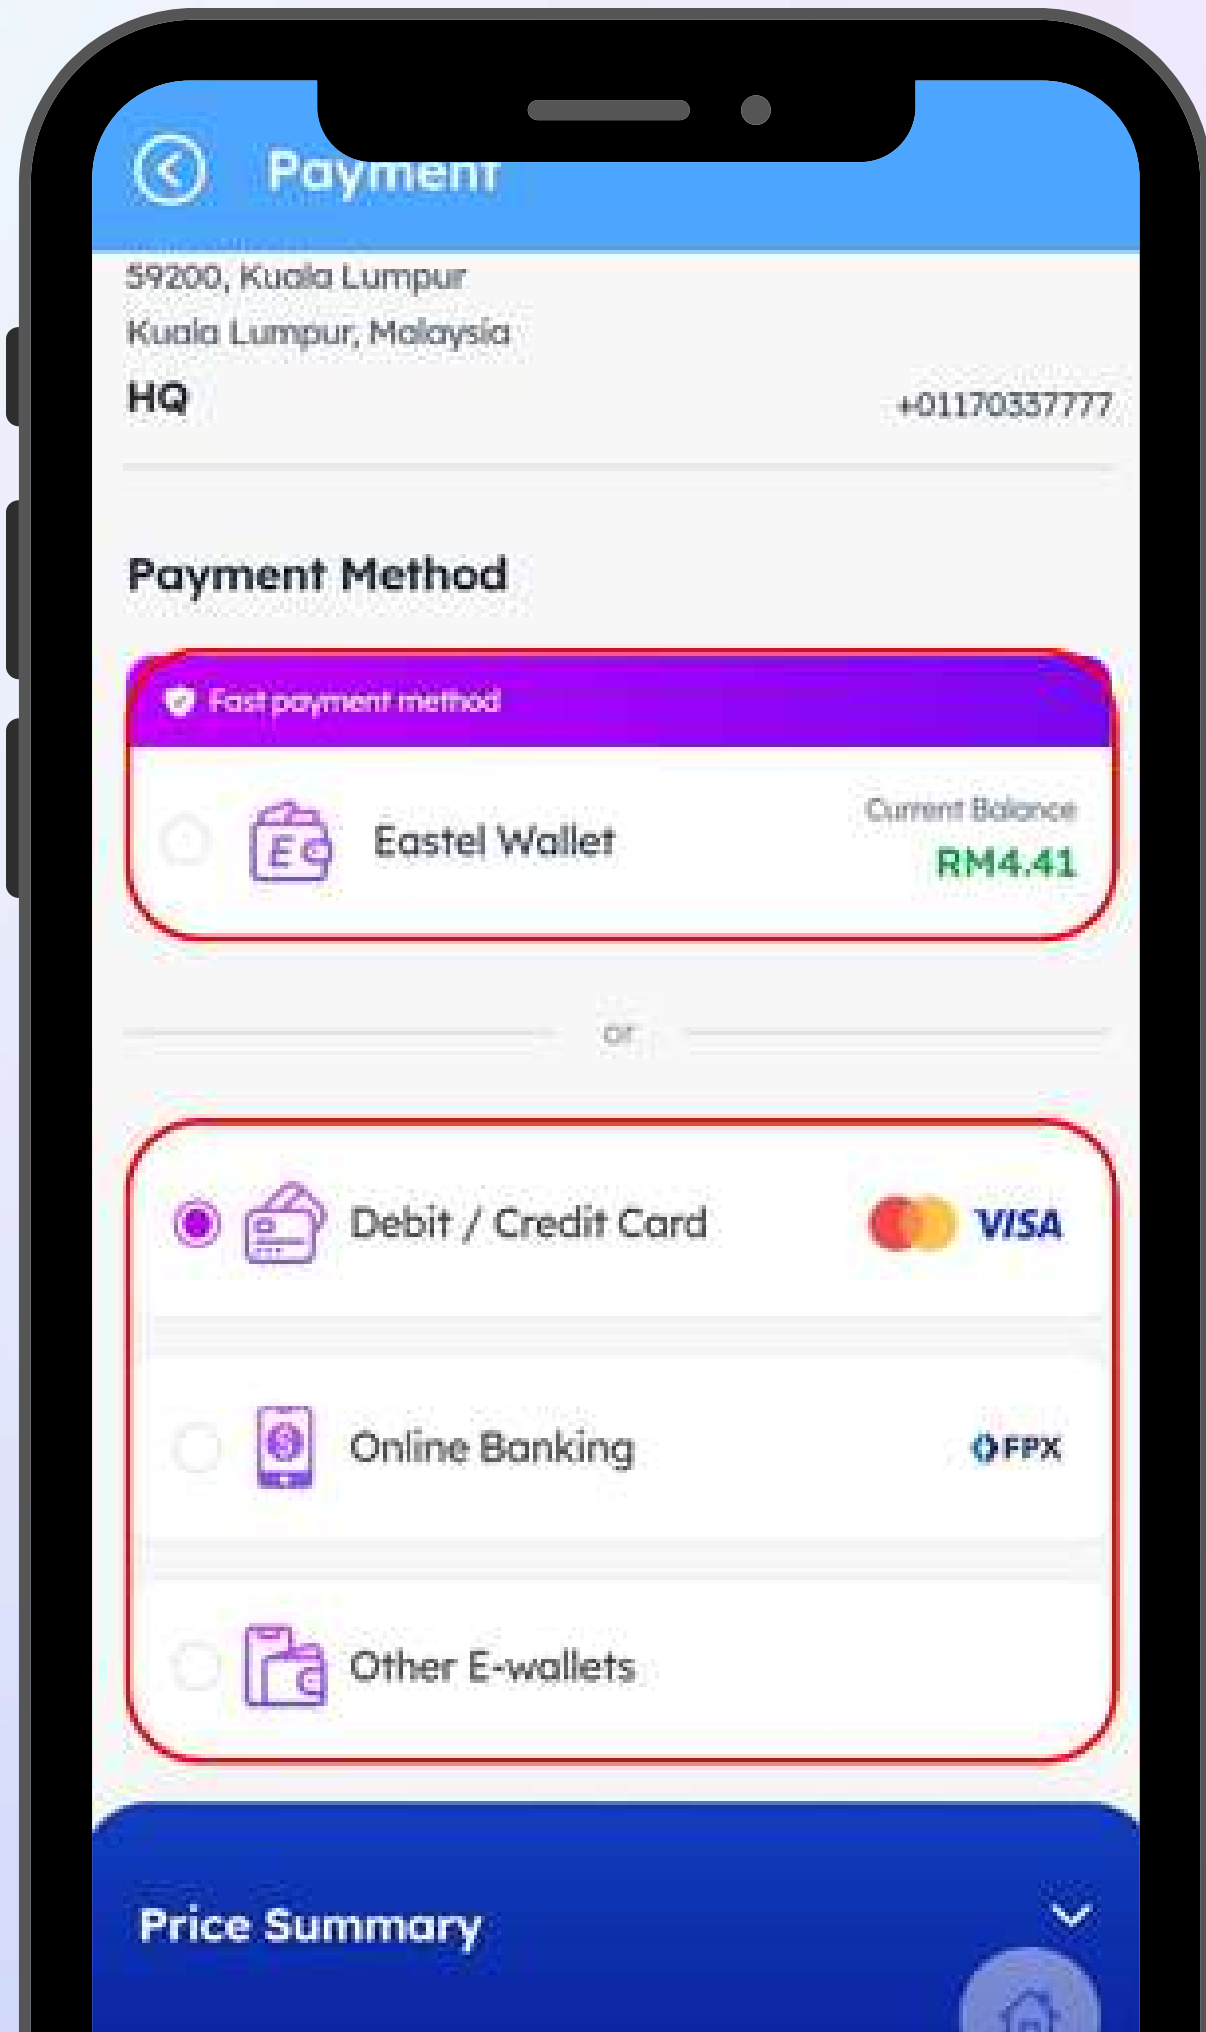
Payment

59200, Kuala Lumpur
Kuala Lumpur, Malaysia
HQ
+01170337777

Payment Method

Fast payment method
Eastel Wallet
Current Balance
RM4.41

or

Debit / Credit Card
VISA

Online Banking
FPX

Other E-wallets

Price Summary